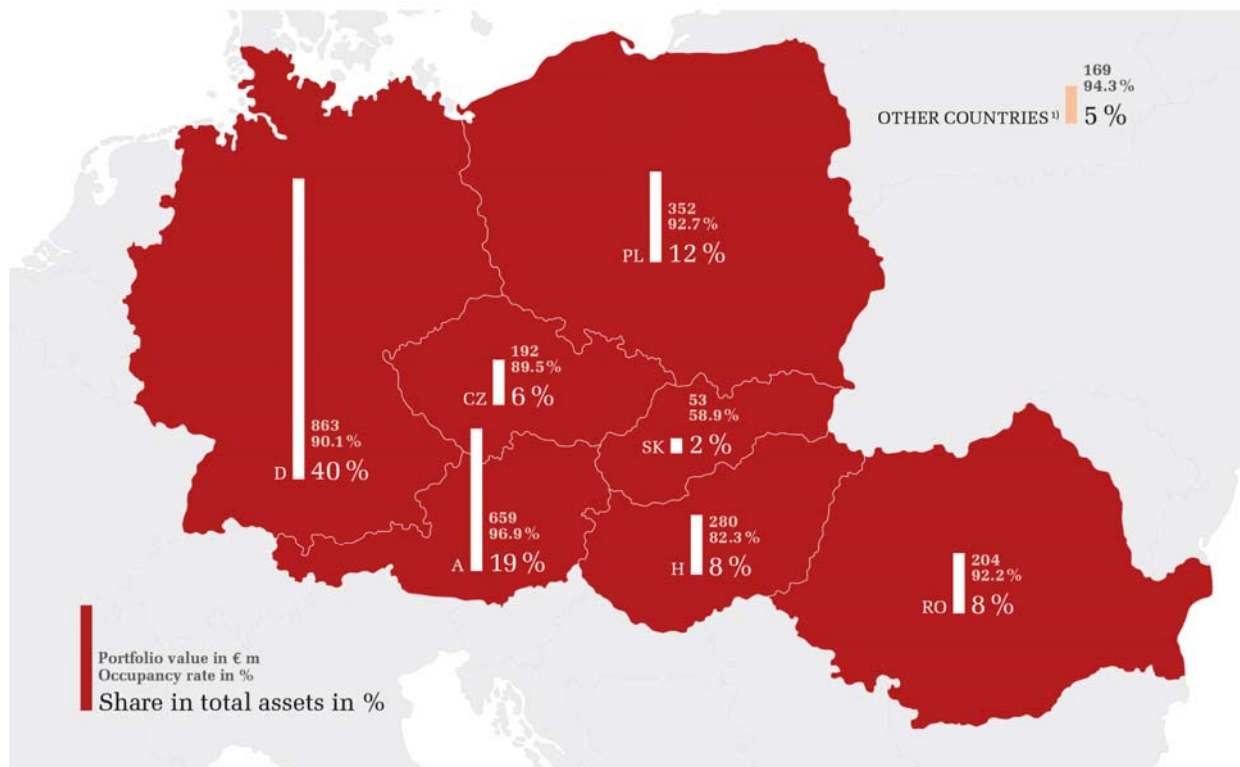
169
94.3%
OTHER COUNTRIES 1) 5%

352
92.7%
PL 12%

192
89.5%
CZ 6%

53
58.9%
SK 2%

863
90.1%
D 40%

659
96.9%
A 19%

280
82.3%
H 8%

204
92.2%
RO 8%

Portfolio value in € m
Occupancy rate in %
Share in total assets in %